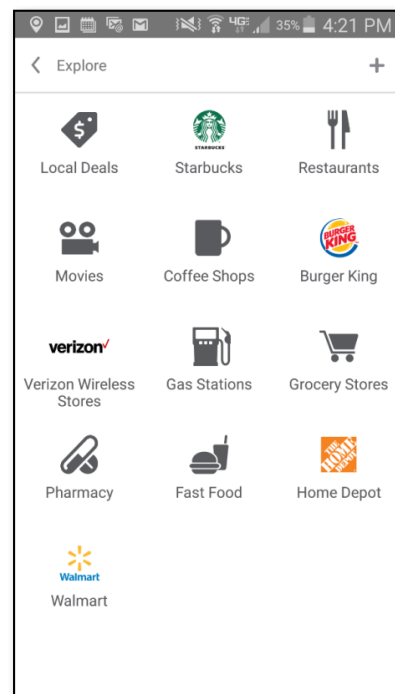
4G 35% 4:21 PM

Explore +

Local Deals
STARBUCKS
Starbucks
Restaurants
Movies
Coffee Shops
BURGER KING
Burger King
verizon
Verizon Wireless Stores
Gas Stations
Grocery Stores
Pharmacy
Fast Food
THE HOME DEPOT
Home Depot
Walmart
Walmart